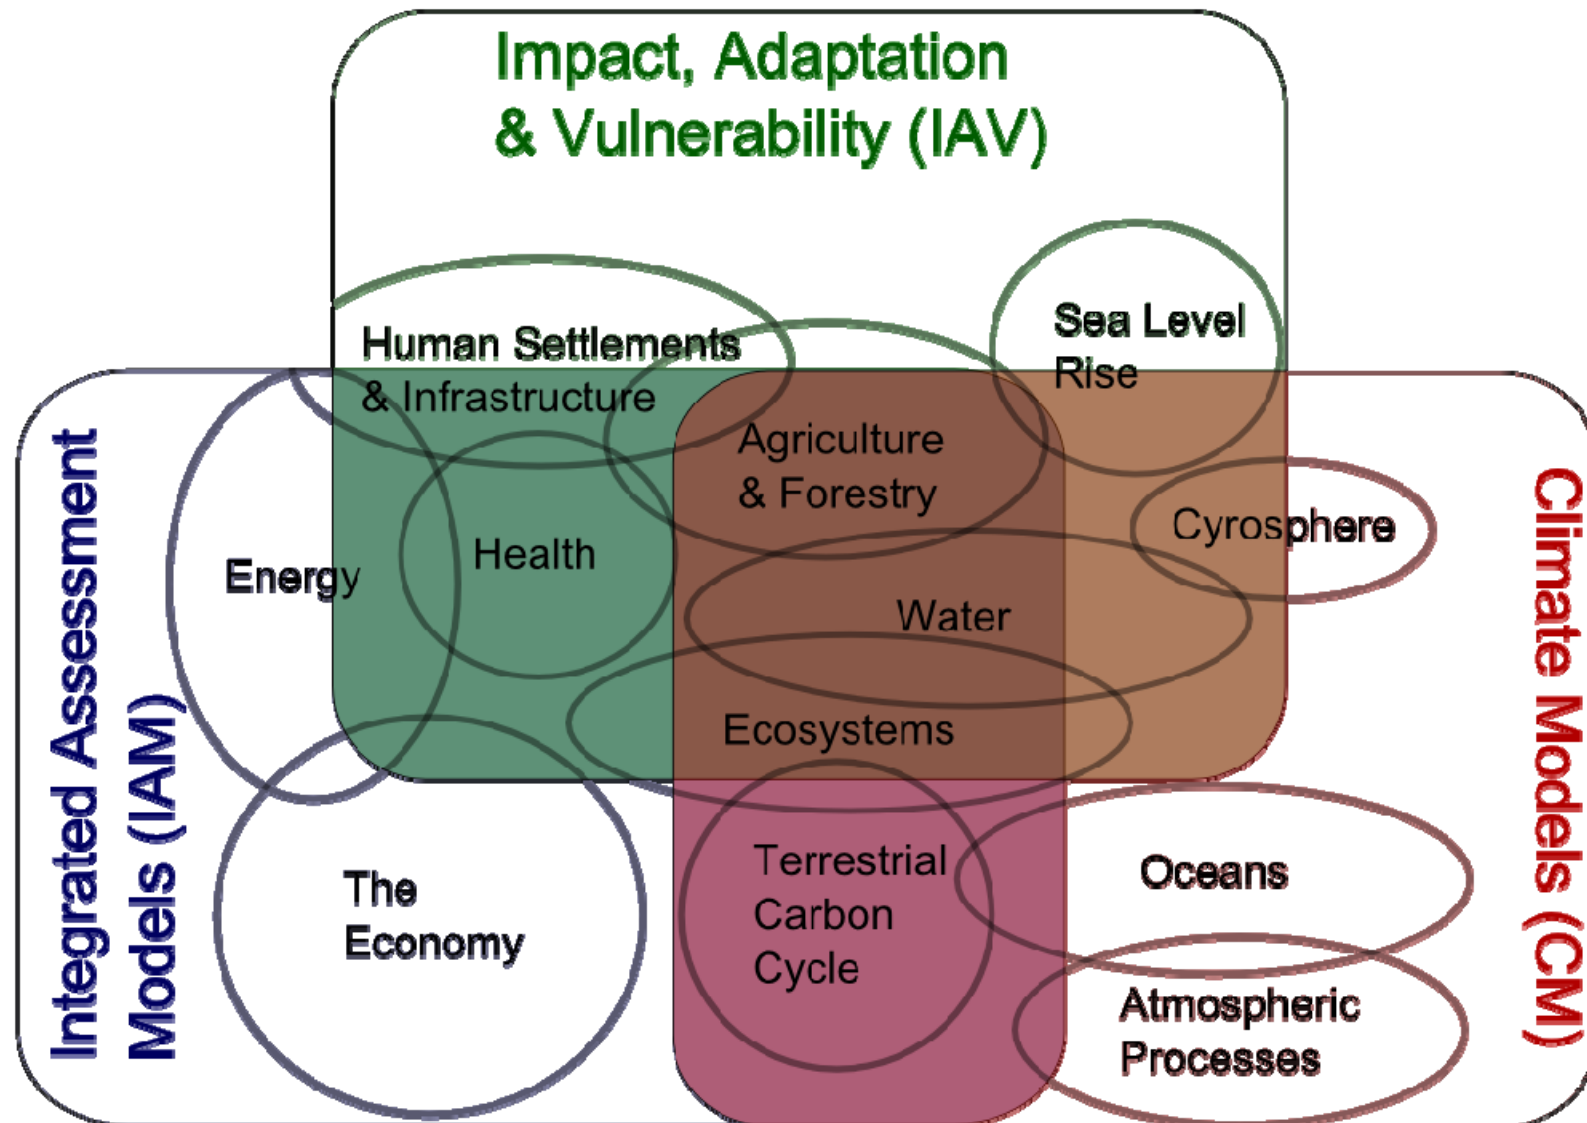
Impact, Adaptation & Vulnerability (IAV)

Human Settlements & Infrastructure

Sea Level Rise

Integrated Assessment Models (IAM)

Energy

Health

Agriculture & Forestry

Cyrosphere

Water

Ecosystems

Climate Models (CM)

The Economy

Terrestrial Carbon Cycle

Oceans

Atmospheric Processes